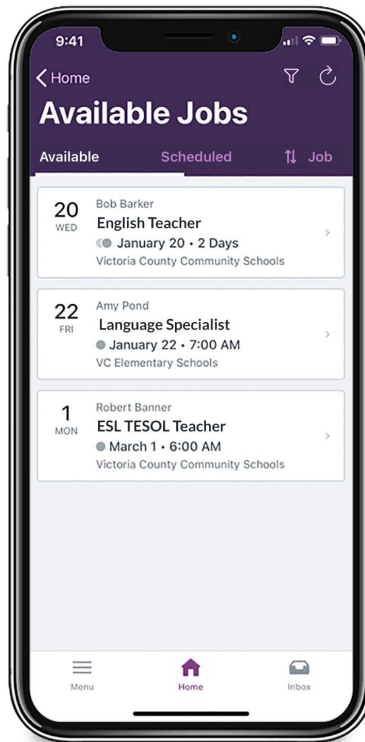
9:41

Home

Available Jobs

Available Scheduled Job

20
WED
Bob Barker
English Teacher
January 20 • 2 Days
Victoria County Community Schools

22
FRI
Amy Pond
Language Specialist
January 22 • 7:00 AM
VC Elementary Schools

1
MON
Robert Banner
ESL TESOL Teacher
March 1 • 6:00 AM
Victoria County Community Schools

Menu Home Inbox